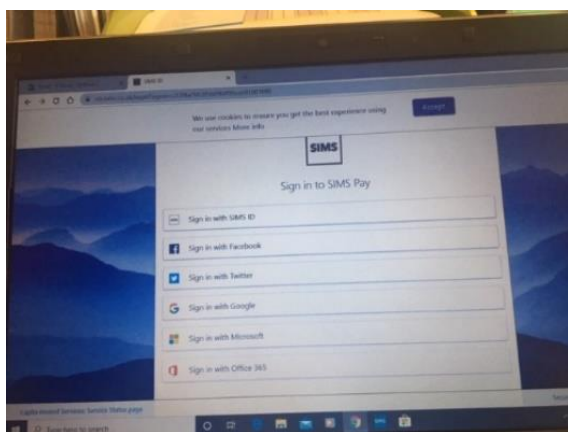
We use cookies to ensure you get the best experience using our services More info

Accept

SIMS

Sign in to SIMS Pay

Sign in with SIMS ID

Sign in with Facebook

Sign in with Twitter

Sign in with Google

Sign in with Microsoft

Sign in with Office 365

Type here to search